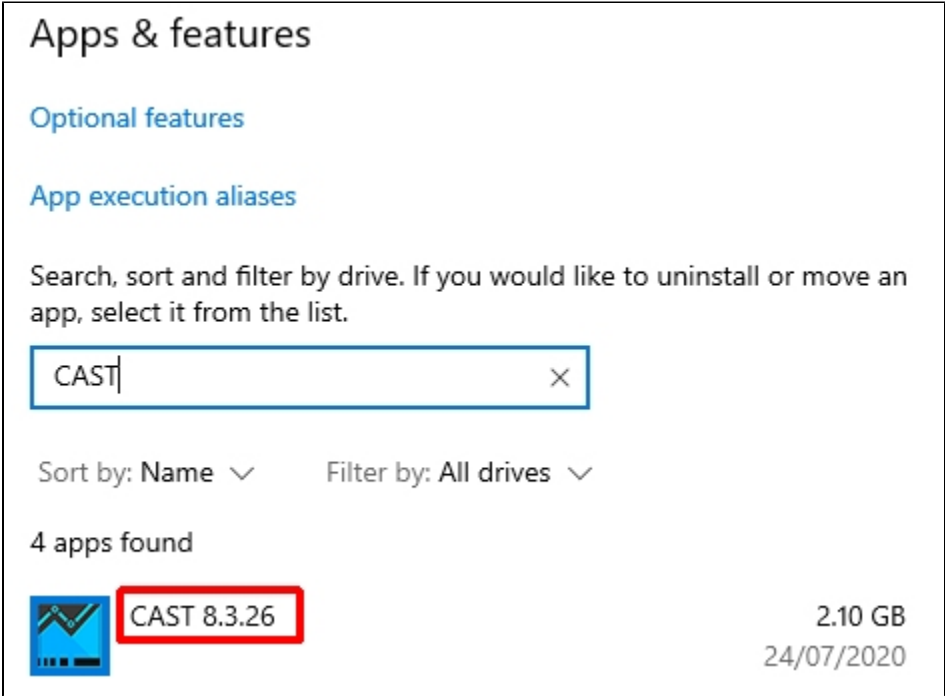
Apps & features

Optional features

App execution aliases

Search, sort and filter by drive. If you would like to uninstall or move an app, select it from the list.

CAST

Sort by: Name ⌄    Filter by: All drives ⌄

4 apps found

CAST 8.3.26    2.10 GB
24/07/2020